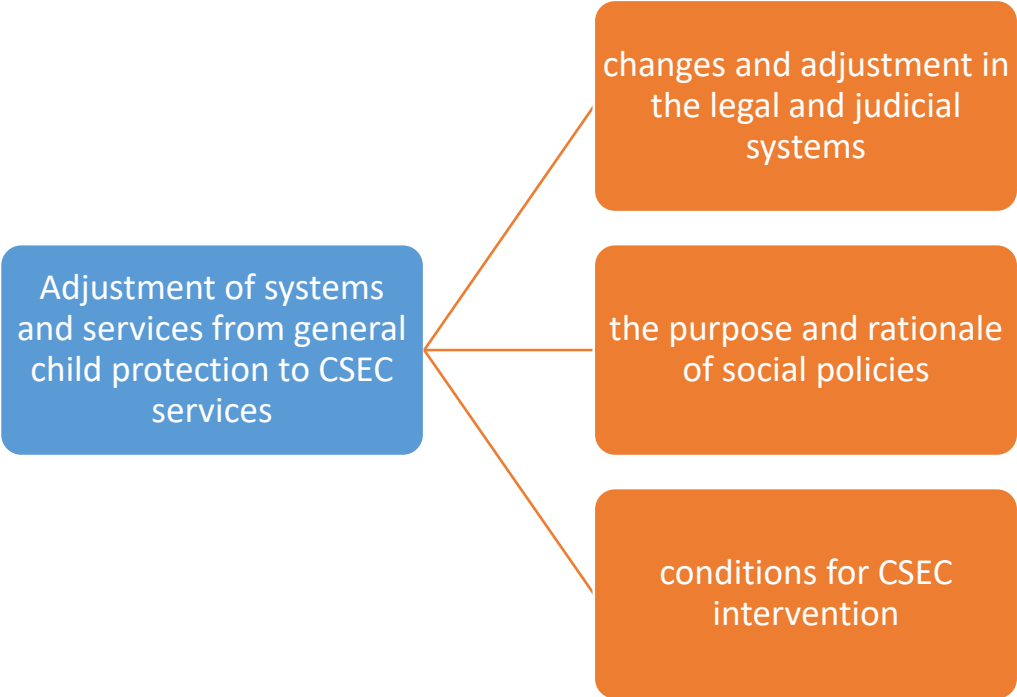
Adjustment of systems and services from general child protection to CSEC services

changes and adjustment in the legal and judicial systems

the purpose and rationale of social policies

conditions for CSEC intervention